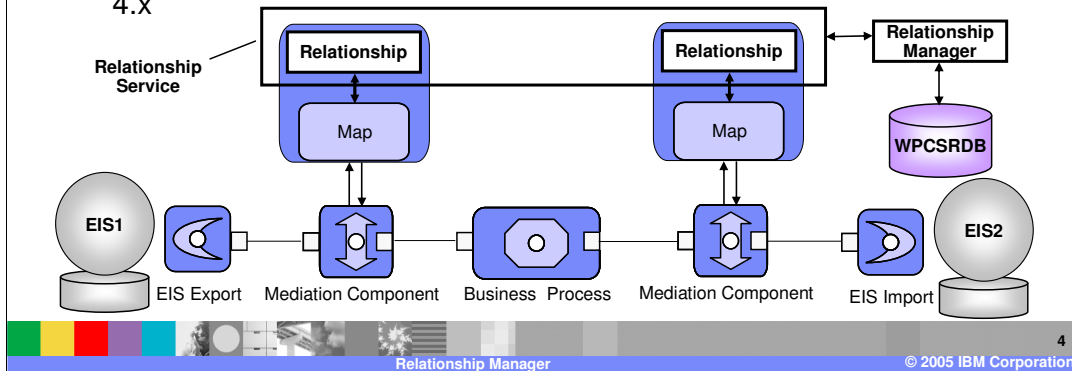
4.x

Relationship Service

Relationship

Relationship

Relationship Manager

Map

Map

WPCSRDB

EIS1

EIS2

EIS Export

Mediation Component

Business Process

Mediation Component

EIS Import

4

Relationship Manager

© 2005 IBM Corporation